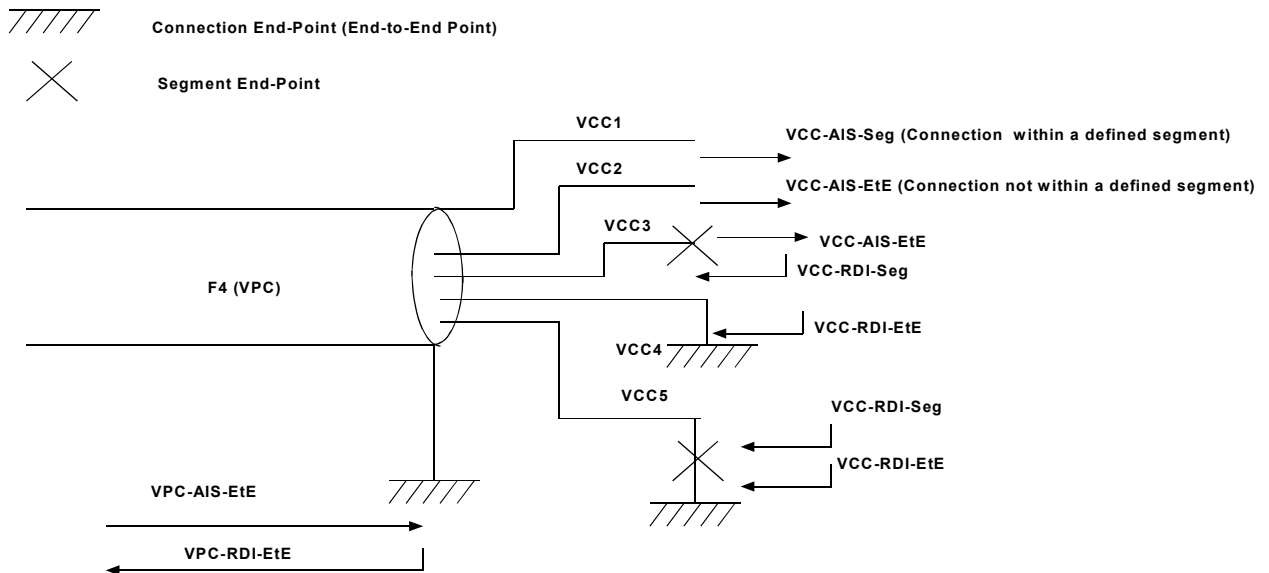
Connection End-Point (End-to-End Point)

Segment End-Point

VCC1

VCC-AIS-Seg (Connection within a defined segment)

VCC2

VCC-AIS-EtE (Connection not within a defined segment)

VCC3

VCC-AIS-EtE

VCC-RDI-Seg

F4 (VPC)

VCC-RDI-EtE

VCC4

VCC5

VCC-RDI-Seg

VCC-RDI-EtE

VPC-AIS-EtE

VPC-RDI-EtE